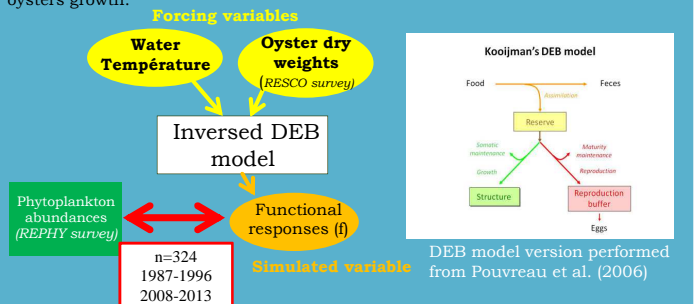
oysters growth.

Forcing variables

Water Température

Oyster dry weights (RESCO survey)

Inversed DEB model

Phytoplankton abundances (REPHY survey)

Functional responses (f)

n=324
1987-1996
2008-2013

Simulated variable

Kooijman's DEB model

Food

Feces

Assimilation

Reserve

Somatic maintenance

Maturity maintenance

Growth

Reproduction

Structure

Reproduction buffer

Eggs

DEB model version performed from Pouvreau et al. (2006)